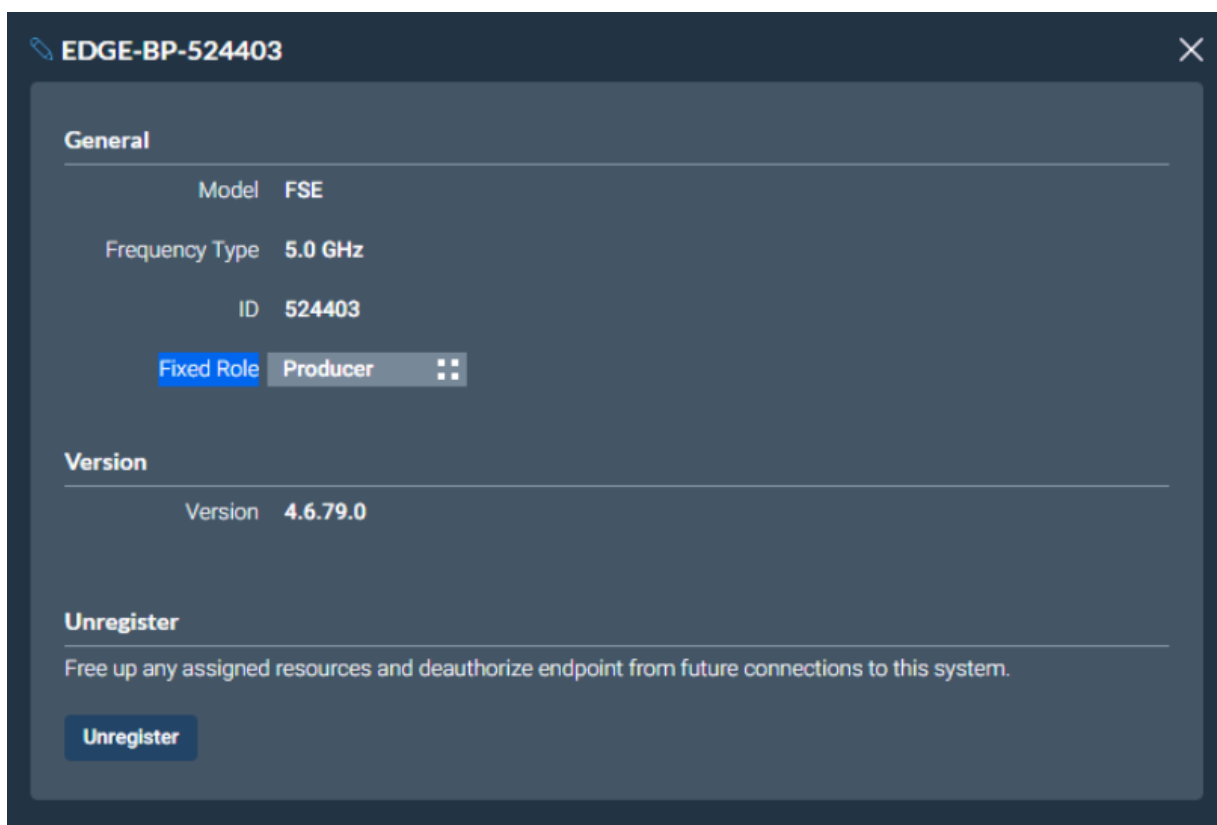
EDGE-BP-524403

General

Model FSE

Frequency Type 5.0 GHz

ID 524403

Fixed Role Producer

Version

Version 4.6.79.0

Unregister

Free up any assigned resources and deauthorize endpoint from future connections to this system.

Unregister